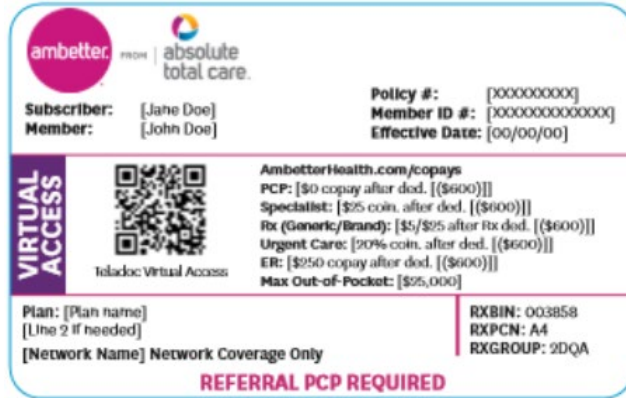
ambetter. FROM absolute total care.

Subscriber: [Jane Doe]
Member: [John Doe]

Policy #: [XXXXXXXXXX]
Member ID #: [XXXXXXXXXXXXX]
Effective Date: [00/00/00]

VIRTUAL ACCESS

Teladoc Virtual Access

AmbetterHealth.com/copays
PCP: [$0 copay after ded. [($600)]]
Specialist: [$25 coin. after ded. [($600)]]
Rx (Generic/Brand): [$5/$25 after Rx ded. [($600)]]
Urgent Care: [20% coin. after ded. [($600)]]
ER: [$250 copay after ded. [($600)]]
Max Out-of-Pocket: [$5,000]

Plan: [Plan name]
[Line 2 if needed]
[Network Name] Network Coverage Only

RXBIN: 003858
RXPCN: A4
RXGROUP: 2DQA

REFERRAL PCP REQUIRED